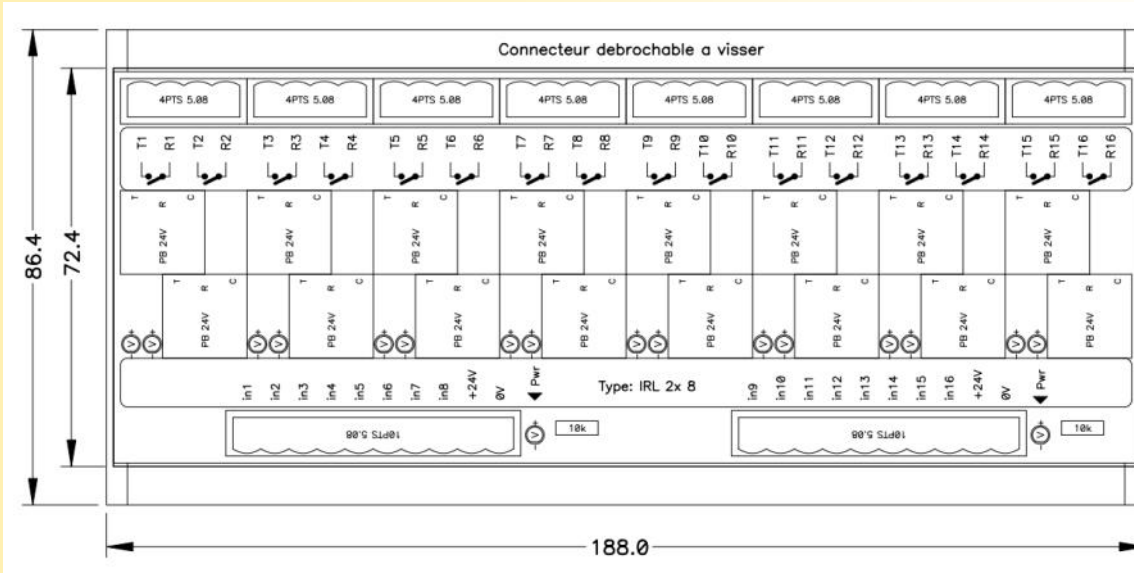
Connecteur debrochable a visser

4PTS 5.08 4PTS 5.08 4PTS 5.08 4PTS 5.08 4PTS 5.08 4PTS 5.08 4PTS 5.08 4PTS 5.08

T1 R1 T2 R2 T3 R3 T4 R4 T5 R5 T6 R6 T7 R7 T8 R8 T9 R9 T10 R10 T11 R11 T12 R12 T13 R13 T14 R14 T15 R15 T16 R16

T R C PB 24V
T R C PB 24V
T R C PB 24V
T R C PB 24V
T R C PB 24V
T R C PB 24V
T R C PB 24V
T R C PB 24V
T R C PB 24V
T R C PB 24V
T R C PB 24V
T R C PB 24V
T R C PB 24V
T R C PB 24V
T R C PB 24V
T R C PB 24V

in1 in2 in3 in4 in5 in6 in7 in8 +24V 0V Pwr

Type: IRL 2x 8

in9 in10 in11 in12 in13 in14 in15 in16 +24V 0V Pwr

10PTS 5.08 10k 10PTS 5.08 10k

86.4
72.4
188.0